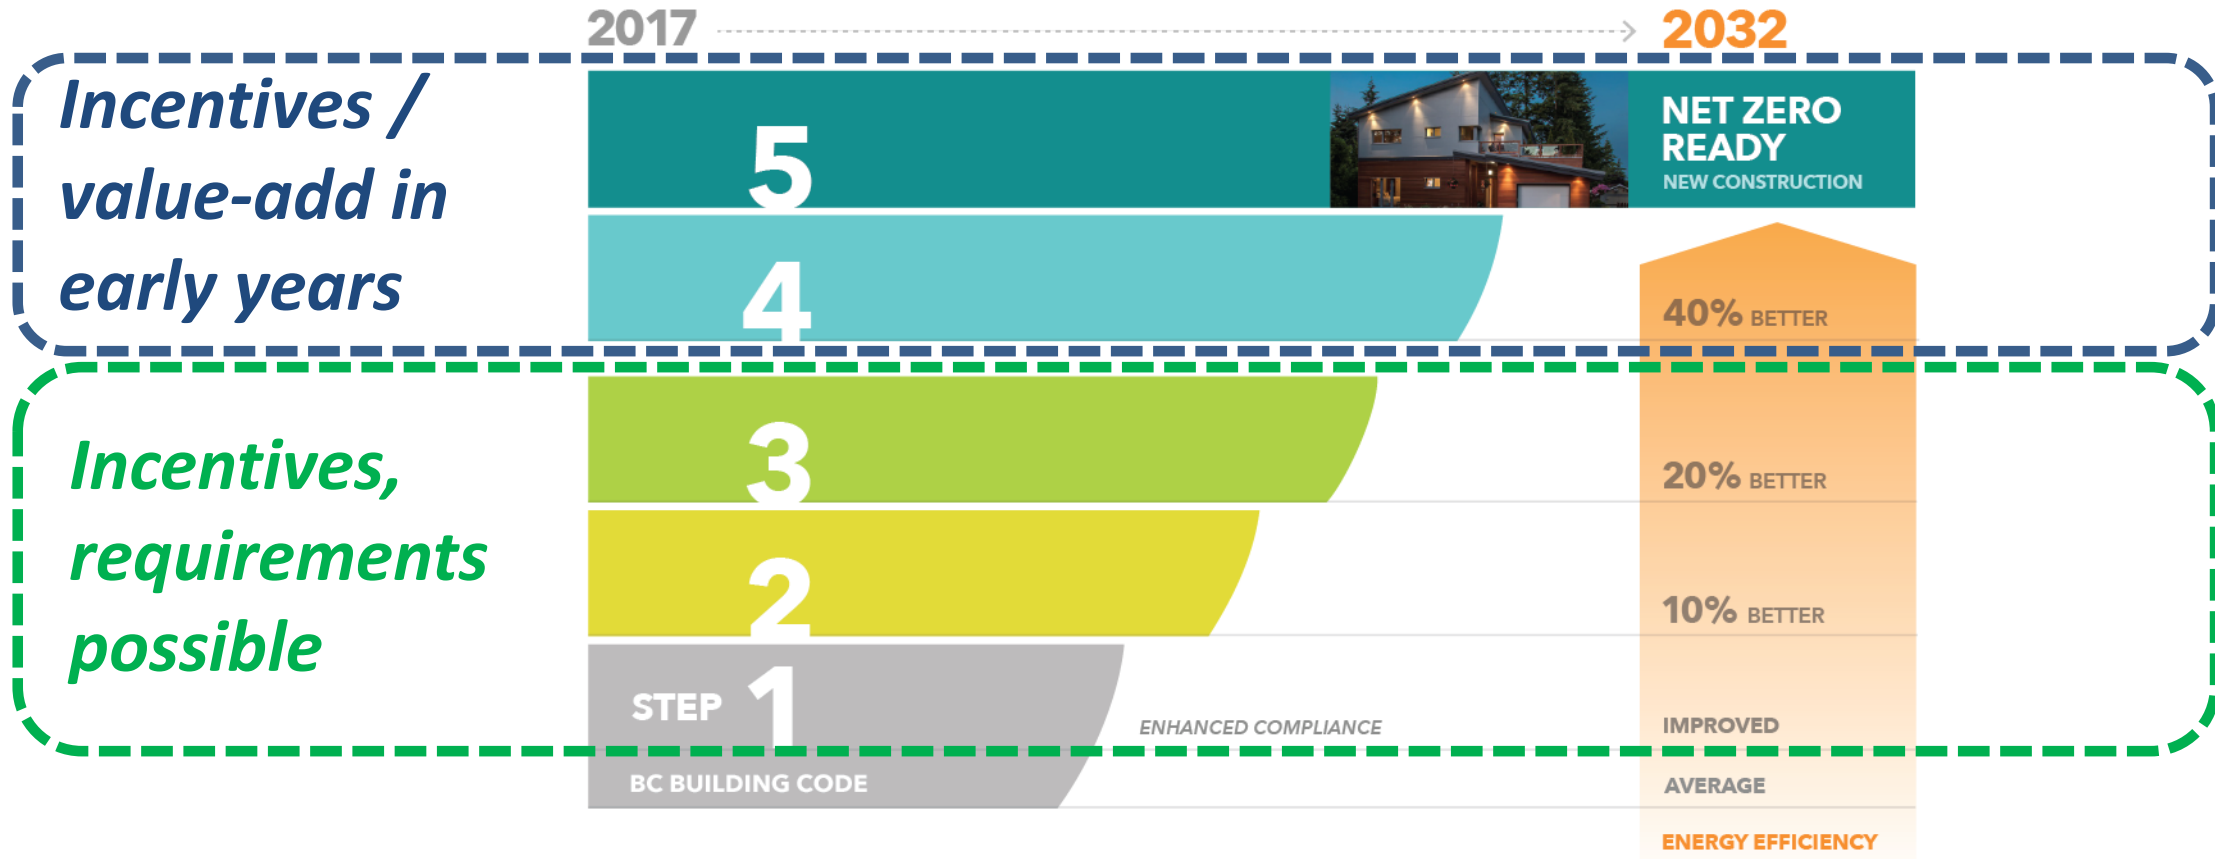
2017 2032

Incentives / value-add in early years

5

NET ZERO READY
NEW CONSTRUCTION

4

40% BETTER

Incentives, requirements possible

3

20% BETTER

2

10% BETTER

STEP 1

ENHANCED COMPLIANCE

IMPROVED

BC BUILDING CODE

AVERAGE

ENERGY EFFICIENCY